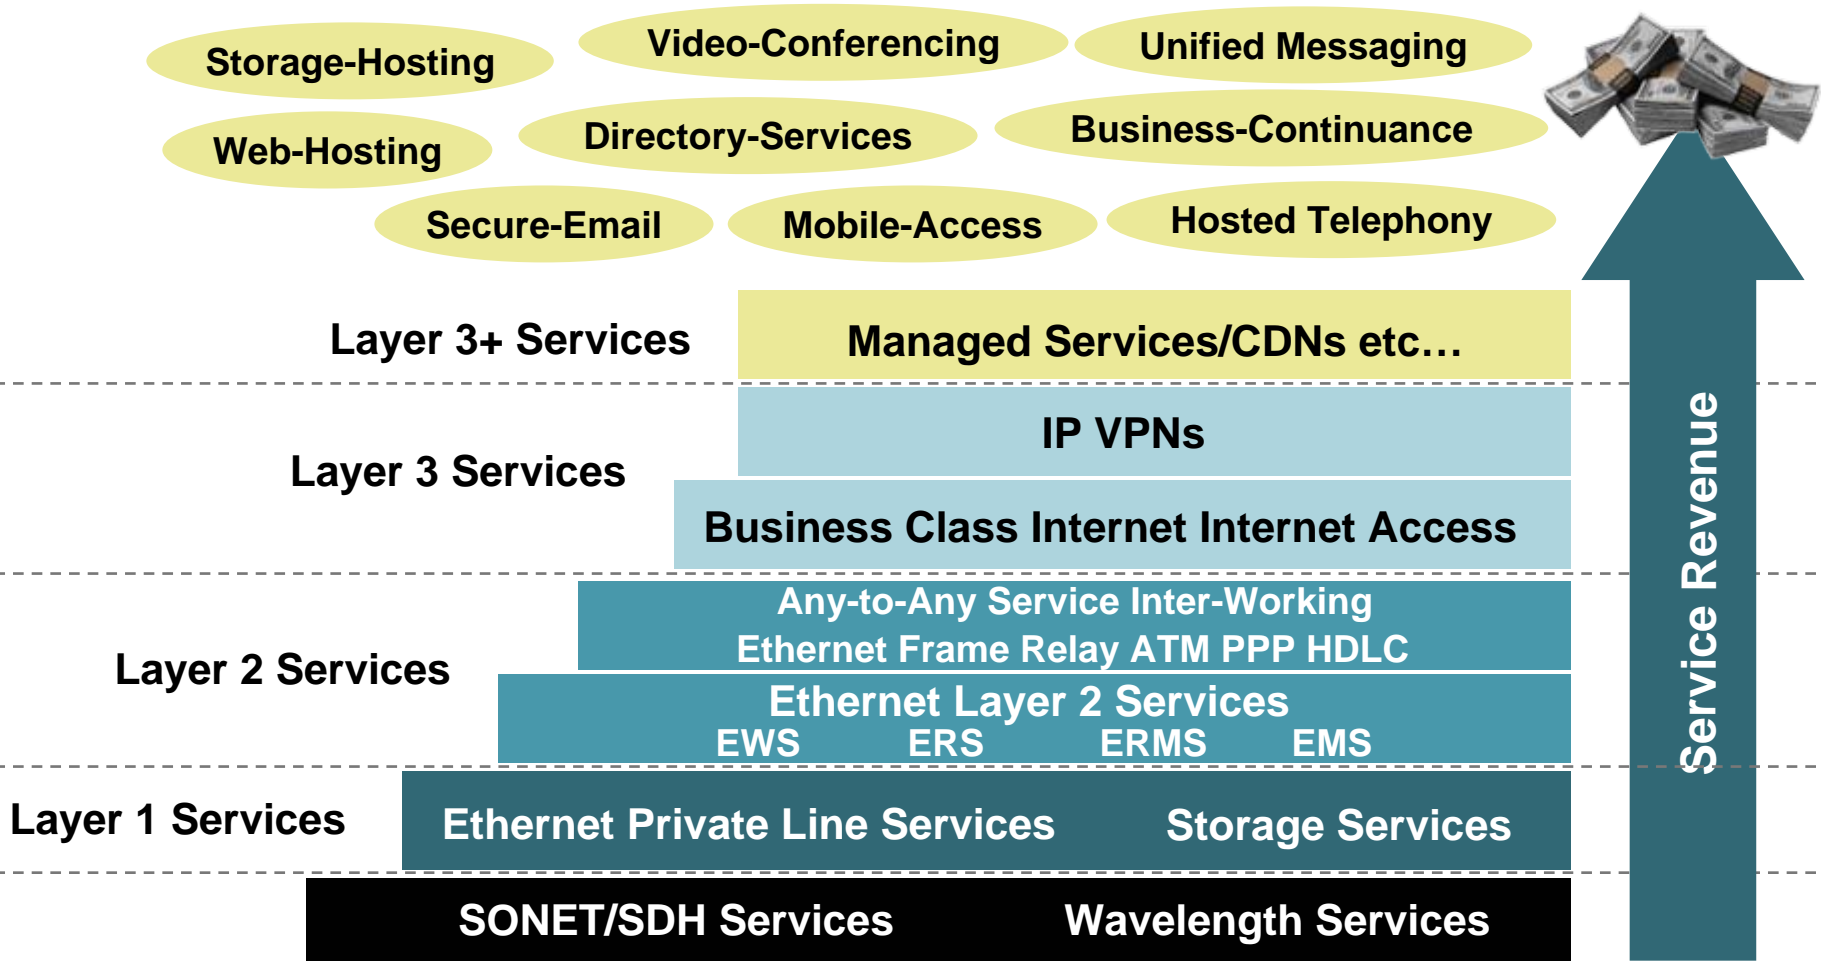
Storage-Hosting

Video-Conferencing

Unified Messaging

Web-Hosting

Directory-Services

Business-Continuance

Secure-Email

Mobile-Access

Hosted Telephony

Layer 3+ Services

Managed Services/CDNs etc…

IP VPNs

Layer 3 Services

Business Class Internet Internet Access

Any-to-Any Service Inter-Working
Ethernet Frame Relay ATM PPP HDLC

Layer 2 Services

Ethernet Layer 2 Services
EWS ERS ERMS EMS

Layer 1 Services

Ethernet Private Line Services

Storage Services

SONET/SDH Services

Wavelength Services

Service Revenue